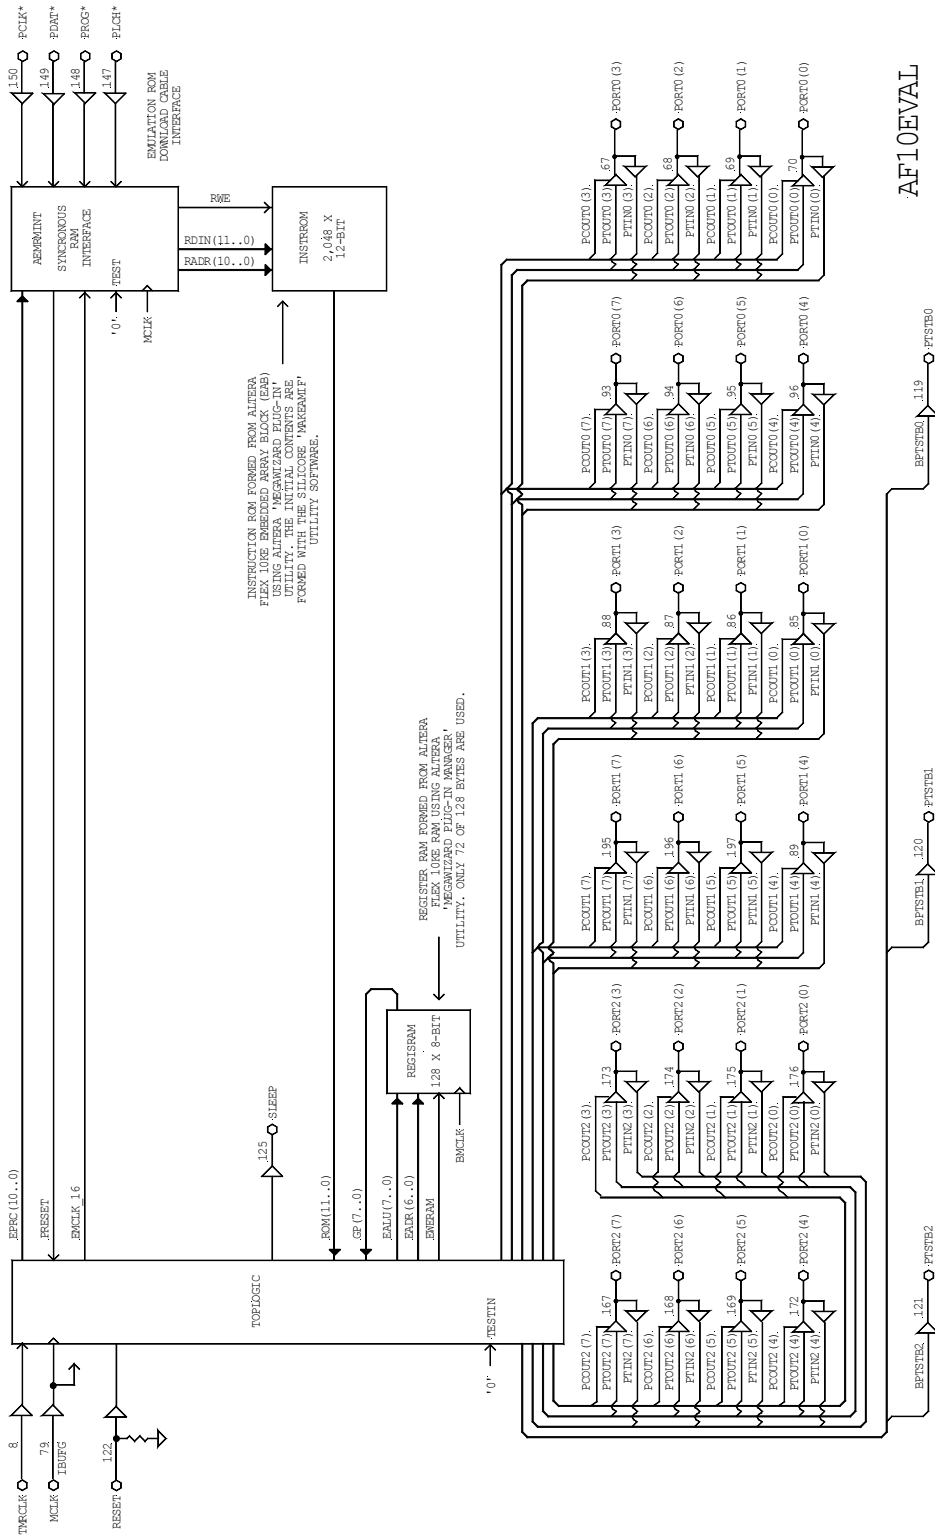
AF10EVAL

150 PCLK*
149 PDAT*
148 PROG*
147 PLCH*

EMULATION ROM DOWNLOAD CABLE INTERFACE

AEMRMINT SYNCRONOUS RAM INTERFACE

TEST
'0'
MCLK

RWE
RDIN(11..0)
RADR(10..0)

INSTRROM 2,048 X 12-BIT

INSTRUCTION ROM FORMED FROM ALTERA FLEX 10KE EMBEDDED ARRAY BLOCK (EAB) USING ALTERA 'MEGAWIZARD PLUG-IN' UTILITY. THE INITIAL CONTENTS ARE FORMED WITH THE SILICORE 'MAKEAMIF' UTILITY SOFTWARE.

REGISTER RAM FORMED FROM ALTERA FLEX 10KE RAM USING ALTERA 'MEGAWIZARD PLUG-IN MANAGER' UTILITY. ONLY 72 OF 128 BYTES ARE USED.

REGISRAM 128 X 8-BIT
BMCLK

EPRC(10..0)
PRESET
EMCLK_16
125 SLEEP
ROM(11..0)
GP(7..0)
EALU(7..0)
EADR(6..0)
EWERAM

TOPLOGIC
TESTIN
'0'

8 TMRCLK
79 IBUFG MCLK
122 RESET

PCOUT0(3) PTOUT0(3) PTIN0(3) 67 PORT0(3)
PCOUT0(2) PTOUT0(2) PTIN0(2) 68 PORT0(2)
PCOUT0(1) PTOUT0(1) PTIN0(1) 69 PORT0(1)
PCOUT0(0) PTOUT0(0) PTIN0(0) 70 PORT0(0)
PCOUT0(7) PTOUT0(7) PTIN0(7) 93 PORT0(7)
PCOUT0(6) PTOUT0(6) PTIN0(6) 94 PORT0(6)
PCOUT0(5) PTOUT0(5) PTIN0(5) 95 PORT0(5)
PCOUT0(4) PTOUT0(4) PTIN0(4) 96 PORT0(4)
BPTSTB0 119 PTSTB0

PCOUT1(3) PTOUT1(3) PTIN1(3) 88 PORT1(3)
PCOUT1(2) PTOUT1(2) PTIN1(2) 87 PORT1(2)
PCOUT1(1) PTOUT1(1) PTIN1(1) 86 PORT1(1)
PCOUT1(0) PTOUT1(0) PTIN1(0) 85 PORT1(0)
PCOUT1(7) PTOUT1(7) PTIN1(7) 195 PORT1(7)
PCOUT1(6) PTOUT1(6) PTIN1(6) 196 PORT1(6)
PCOUT1(5) PTOUT1(5) PTIN1(5) 197 PORT1(5)
PCOUT1(4) PTOUT1(4) PTIN1(4) 89 PORT1(4)
BPTSTB1 120 PTSTB1

PCOUT2(3) PTOUT2(3) PTIN2(3) 173 PORT2(3)
PCOUT2(2) PTOUT2(2) PTIN2(2) 174 PORT2(2)
PCOUT2(1) PTOUT2(1) PTIN2(1) 175 PORT2(1)
PCOUT2(0) PTOUT2(0) PTIN2(0) 176 PORT2(0)
PCOUT2(7) PTOUT2(7) PTIN2(7) 167 PORT2(7)
PCOUT2(6) PTOUT2(6) PTIN2(6) 168 PORT2(6)
PCOUT2(5) PTOUT2(5) PTIN2(5) 169 PORT2(5)
PCOUT2(4) PTOUT2(4) PTIN2(4) 172 PORT2(4)
BPTSTB2 121 PTSTB2